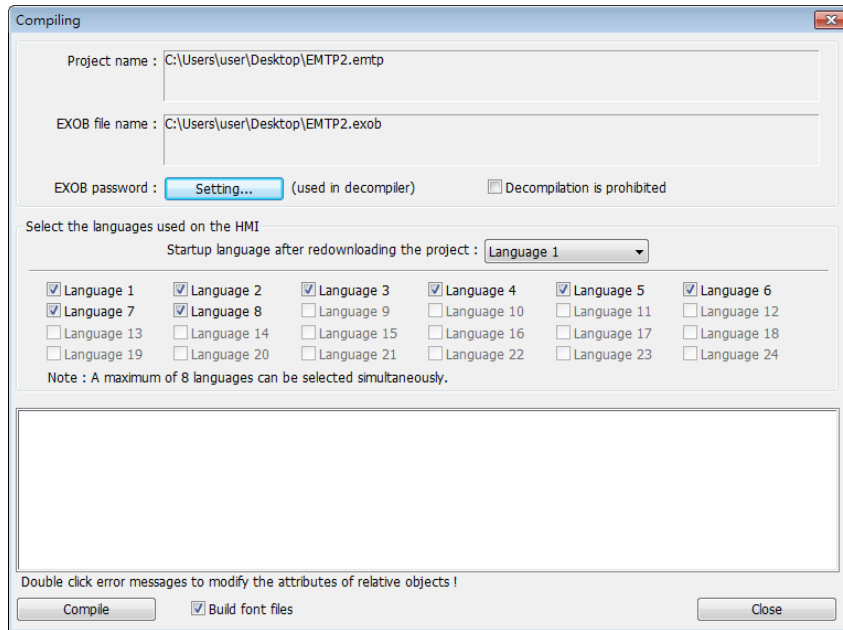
Compiling

Project name : C:\Users\user\Desktop\EMTP2.emtp

EXOB file name : C:\Users\user\Desktop\EMTP2.exob

EXOB password : Setting... (used in decompiler) Decompilation is prohibited

Select the languages used on the HMI

Startup language after redownloading the project : Language 1

Language 1 Language 2 Language 3 Language 4 Language 5 Language 6
Language 7 Language 8 Language 9 Language 10 Language 11 Language 12
Language 13 Language 14 Language 15 Language 16 Language 17 Language 18
Language 19 Language 20 Language 21 Language 22 Language 23 Language 24

Note : A maximum of 8 languages can be selected simultaneously.

Double click error messages to modify the attributes of relative objects !

Compile Build font files Close